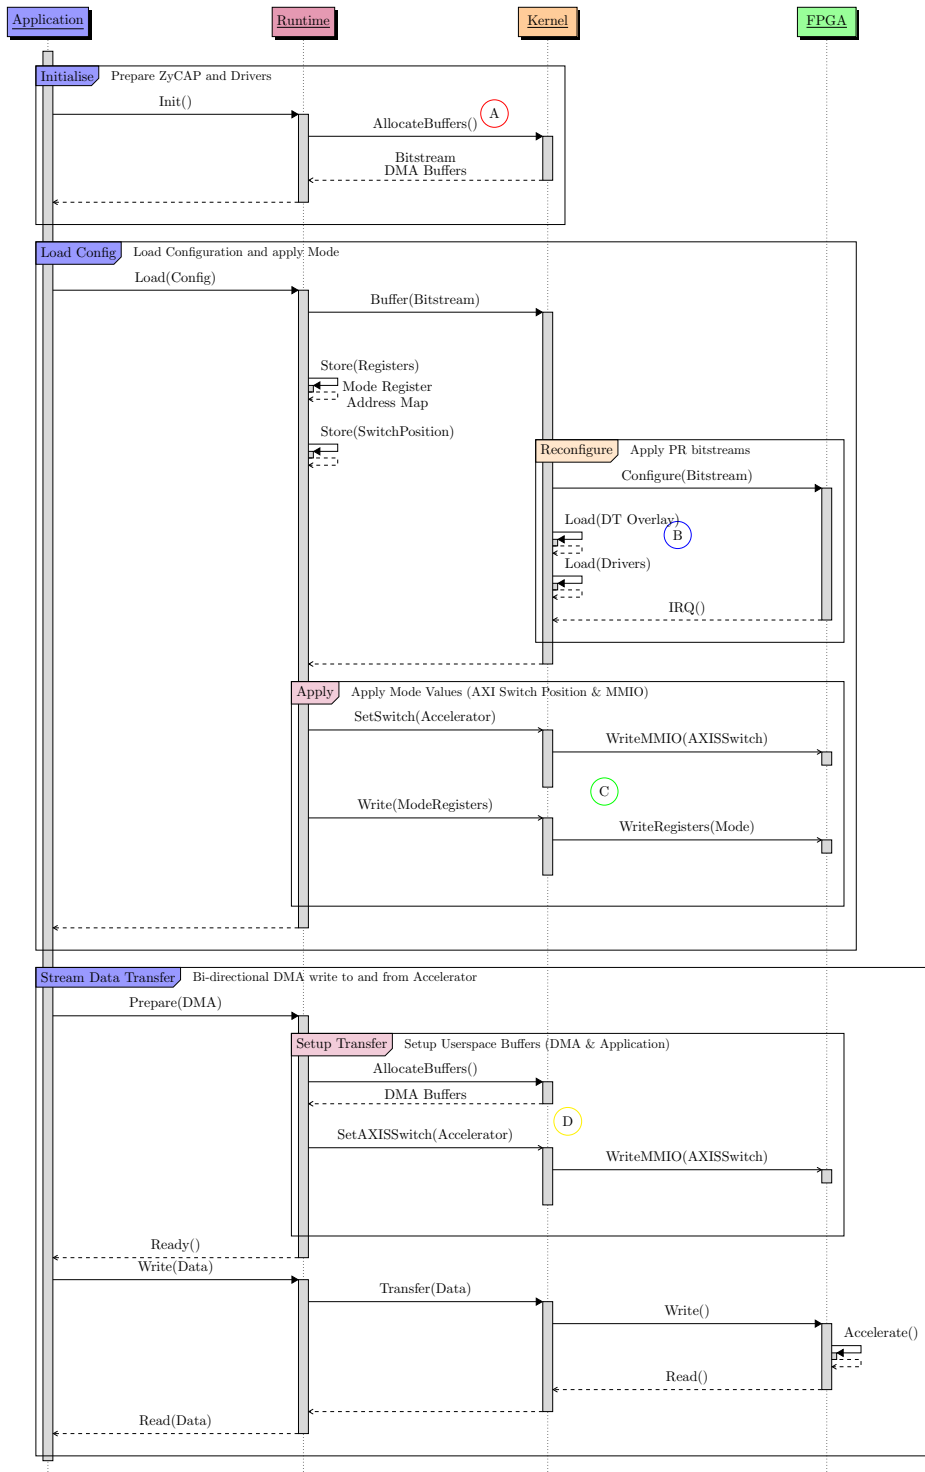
Application
Runtime
Kernel
FPGA

Initialise Prepare ZyCAP and Drivers
Init()
A
AllocateBuffers()
Bitstream
DMA Buffers

Load Config Load Configuration and apply Mode
Load(Config)
Buffer(Bitstream)
Store(Registers)
Mode Register
Address Map
Store(SwitchPosition)
Reconfigure Apply PR bitstreams
Configure(Bitstream)
Load(DT Overlay)
B
Load(Drivers)
IRQ()
Apply Apply Mode Values (AXI Switch Position & MMIO)
SetSwitch(Accelerator)
WriteMMIO(AXISSwitch)
C
Write(ModeRegisters)
WriteRegisters(Mode)

Stream Data Transfer Bi-directional DMA write to and from Accelerator
Prepare(DMA)
Setup Transfer Setup Userspace Buffers (DMA & Application)
AllocateBuffers()
DMA Buffers
D
SetAXISSwitch(Accelerator)
WriteMMIO(AXISSwitch)
Ready()
Write(Data)
Transfer(Data)
Write()
Accelerate()
Read()
Read(Data)